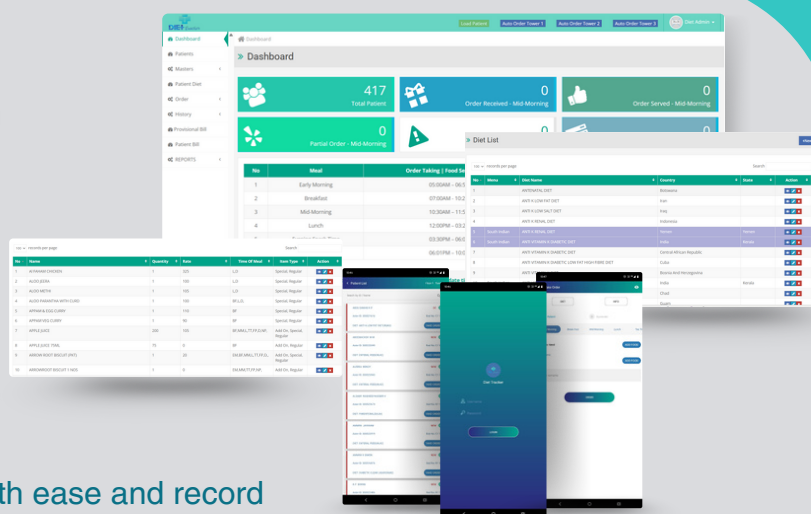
Load Patient | Auto Order Tower 1 | Auto Order Tower 2 | Auto Order Tower 3 | Diet Admin

Dashboard
Patients
Masters
Patient Diet
Order
History
Provisional Bill
Patient Bill
REPORTS

Dashboard

» Dashboard

417
Total Patient

0
Order Received - Mid-Morning

0
Order Served - Mid-Morning

0
Partial Order - Mid-Morning

0

| No | Meal | Order Taking ( Food Se |
|---|---|---|
| 1 | Early Morning | 05:00AM - 06:1 |
| 2 | Breakfast | 07:00AM - 10:2 |
| 3 | Mid-Morning | 10:30AM - 11:5 |
| 4 | Lunch | 12:00PM - 03:2 |
|  |  | 03:30PM - 06:0 |
|  |  | 06:01PM - 10:0 |

» Diet List

| No | Menu | Diet Name | Country | State | Action |
|---|---|---|---|---|---|
| 1 |  | ANTENATAL DIET | Botswana |  |  |
| 2 |  | ANTI 4 LOW FAT DIET | Iran |  |  |
| 3 |  | ANTI 4 LOW SALT DIET | Iraq |  |  |
| 4 |  | ANTI 4 RENAL DIET | Indonesia |  |  |
| 5 | South Indian | ANTI 4 RENAL DIET | Yemen | Yemen |  |
| 6 | South Indian | ANTI VITAMIN K DIABETIC DIET | India | Kerala |  |
| 7 |  | ANTI VITAMIN K DIABETIC DIET | Central African Republic |  |  |
| 8 |  | ANTI VITAMIN K DIABETIC LOW FAT HIGH FIBRE DIET | Cuba |  |  |
| 9 |  |  | Bosnia And Herzegovina |  |  |
|  |  |  | India | Kerala |  |
|  |  |  | Chad |  |  |

| No | Name | Quantity | Rate | Time Of Meal | Item Type | Action |
|---|---|---|---|---|---|---|
| 1 | AFRANAM CHICKEN | 1 | 320 | L,D | Special, Regular |  |
| 2 | ALOO JEERA | 1 | 100 | L,D | Special, Regular |  |
| 3 | ALOO METHI | 1 | 100 | L,D | Special, Regular |  |
| 4 | ALOO PARANTHA WITH CURD | 1 | 100 | BF,L,D, | Special, Regular |  |
| 5 | APPAM & EGG CURRY | 1 | 110 | BF | Special, Regular |  |
| 6 | APPAM VEG CURRY | 1 | 90 | BF | Special, Regular |  |
| 7 | APPLE JUICE | 200 | 100 |  | Add On, Special, Regular |  |
| 8 | APPLE JUICE 70ML | 70 | 0 | BF | Add On, Regular |  |
| 9 | ARROW ROOT BISCUIT (PKT) | 1 | 20 |  | Add On, Special, Regular |  |
| 10 | ARROWROOT BISCUIT 1 NOS | 1 | 0 |  | Add On, Regular |  |

Diet Tracker
LOGIN

th ease and record